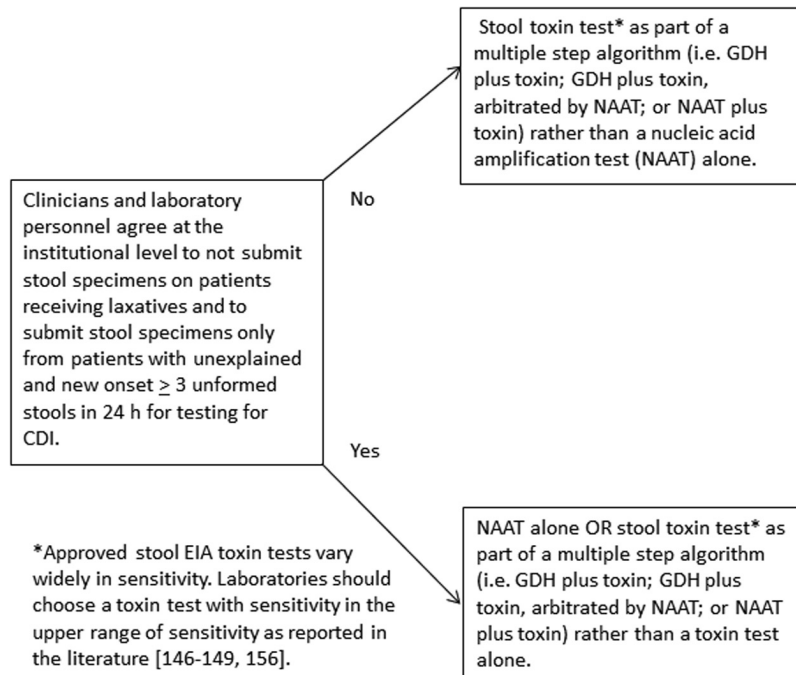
Stool toxin test* as part of a multiple step algorithm (i.e. GDH plus toxin; GDH plus toxin, arbitrated by NAAT; or NAAT plus toxin) rather than a nucleic acid amplification test (NAAT) alone.

Clinicians and laboratory personnel agree at the institutional level to not submit stool specimens on patients receiving laxatives and to submit stool specimens only from patients with unexplained and new onset $\geq 3$ unformed stools in 24 h for testing for CDI.

No

Yes

*Approved stool EIA toxin tests vary widely in sensitivity. Laboratories should choose a toxin test with sensitivity in the upper range of sensitivity as reported in the literature [146-149, 156].

NAAT alone OR stool toxin test* as part of a multiple step algorithm (i.e. GDH plus toxin; GDH plus toxin, arbitrated by NAAT; or NAAT plus toxin) rather than a toxin test alone.